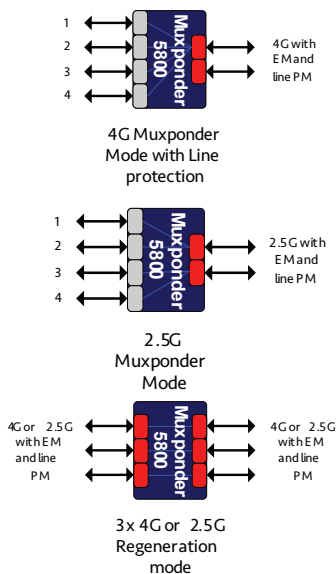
1
2
3
4

Muxponder 5800

4G with EM and line PM

4G Muxponder Mode with Line protection

1
2
3
4

Muxponder 5800

2.5G with EM and line PM

2.5G Muxponder Mode

4G or 2.5G with EM and line PM

Muxponder 5800

4G or 2.5G with EM and line PM

3 x 4G or 2.5G Regeneration mode